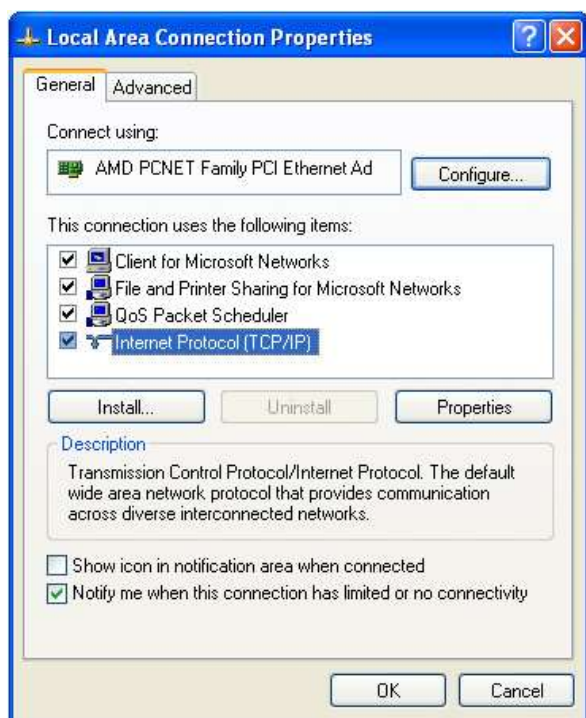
Local Area Connection Properties

General | Advanced

Connect using:

AMD PCNET Family PCI Ethernet Ad

Configure...

This connection uses the following items:

Client for Microsoft Networks
File and Printer Sharing for Microsoft Networks
QoS Packet Scheduler
Internet Protocol (TCP/IP)

Install... | Uninstall | Properties

Description

Transmission Control Protocol/Internet Protocol. The default wide area network protocol that provides communication across diverse interconnected networks.

Show icon in notification area when connected
Notify me when this connection has limited or no connectivity

OK | Cancel